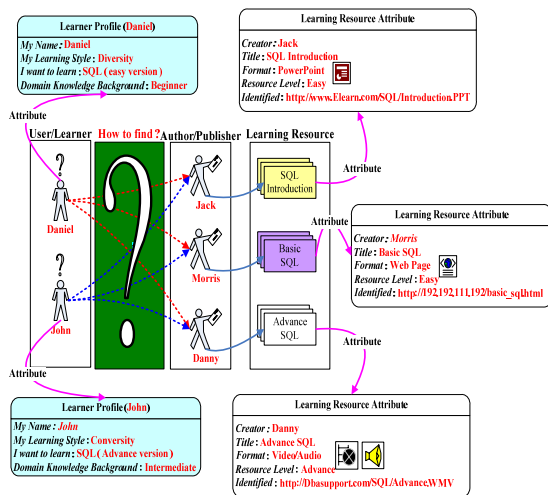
Learner Profile (Daniel)

My Name : Daniel
My Learning Style : Diversity
I want to learn : SQL (easy version)
Domain Knowledge Background : Beginner

Learning Resource Attribute

Creator : Jack
Title : SQL Introduction
Format : PowerPoint
Resource Level : Easy
Identified : http://www.Elearn.com/SQL/Introduction.PPT

Attribute

User/Learner

How to find ?

Author/Publisher

Learning Resource

?

Daniel

?

John

Jack

Morris

Danny

SQL Introduction

Basic SQL

Advance SQL

Attribute

Attribute

Learning Resource Attribute

Creator : Morris
Title : Basic SQL
Format : Web Page
Resource Level : Easy
Identified : http://192.192.111.192/basic_sql.html

Attribute

Attribute

Learner Profile (John)

My Name : John
My Learning Style : Conversity
I want to learn : SQL (Advance version)
Domain Knowledge Background : Intermediate

Learning Resource Attribute

Creator : Danny
Title : Advance SQL
Format : Video/Audio
Resource Level : Advance
Identified : http://Dbasupport.com/SQL/Advance.WMV